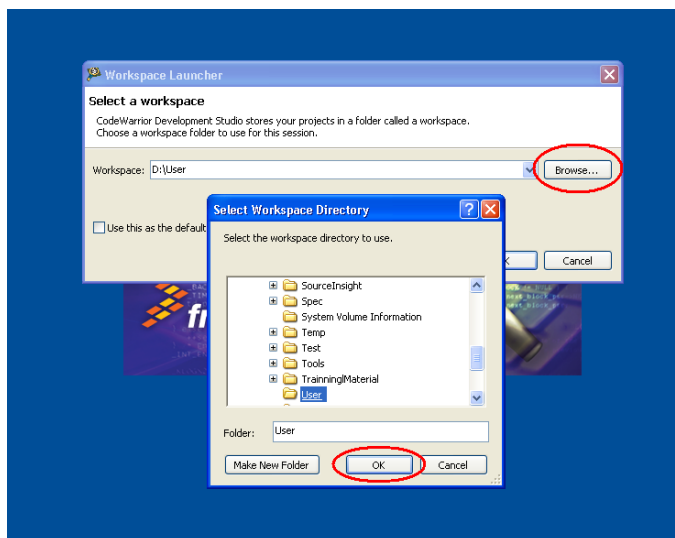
Workspace Launcher

Select a workspace

CodeWarrior Development Studio stores your projects in a folder called a workspace. Choose a workspace folder to use for this session.

Workspace: D:\User

Browse...

Use this as the default

Cancel

Select Workspace Directory

Select the workspace directory to use.

SourceInsight
Spec
System Volume Information
Temp
Test
Tools
TrainningMaterial
User

Folder: User

Make New Folder

OK

Cancel